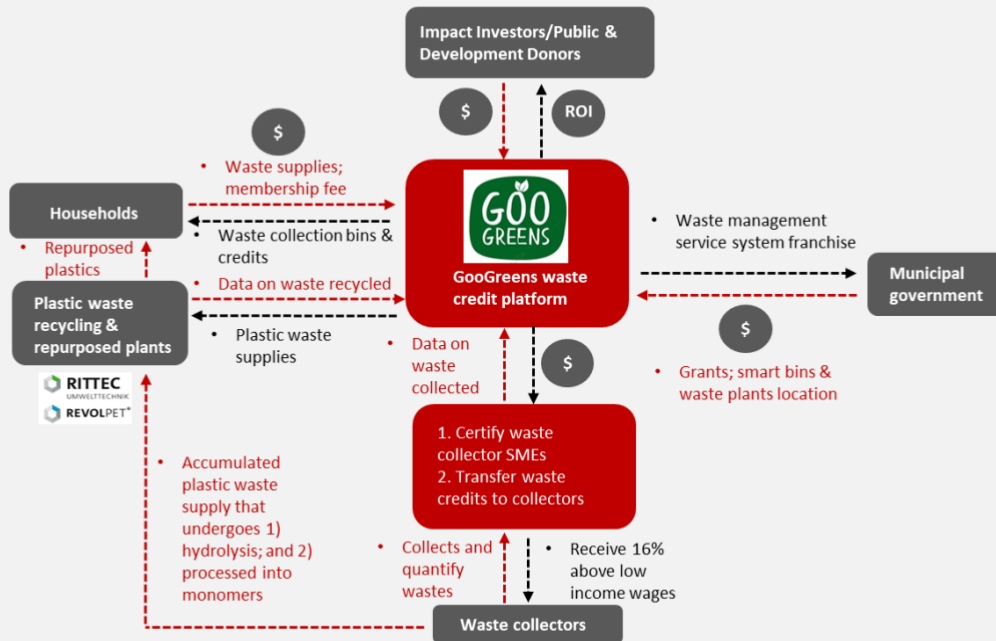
Impact Investors/Public & Development Donors

$

ROI

$

• Waste supplies; membership fee

Households

• Waste collection bins & credits

• Repurposed plastics

GOO GREENS

GooGreens waste credit platform

• Waste management service system franchise

Municipal government

• Data on waste recycled

Plastic waste recycling & repurposed plants

• Plastic waste supplies

• Data on waste collected

$

$

• Grants; smart bins & waste plants location

RITTEC UMWELTTECHNIK

REVOLPET®

• Accumulated plastic waste supply that undergoes 1) hydrolysis; and 2) processed into monomers

1. Certify waste collector SMEs
2. Transfer waste credits to collectors

• Collects and quantify wastes

• Receive 16% above low income wages

Waste collectors